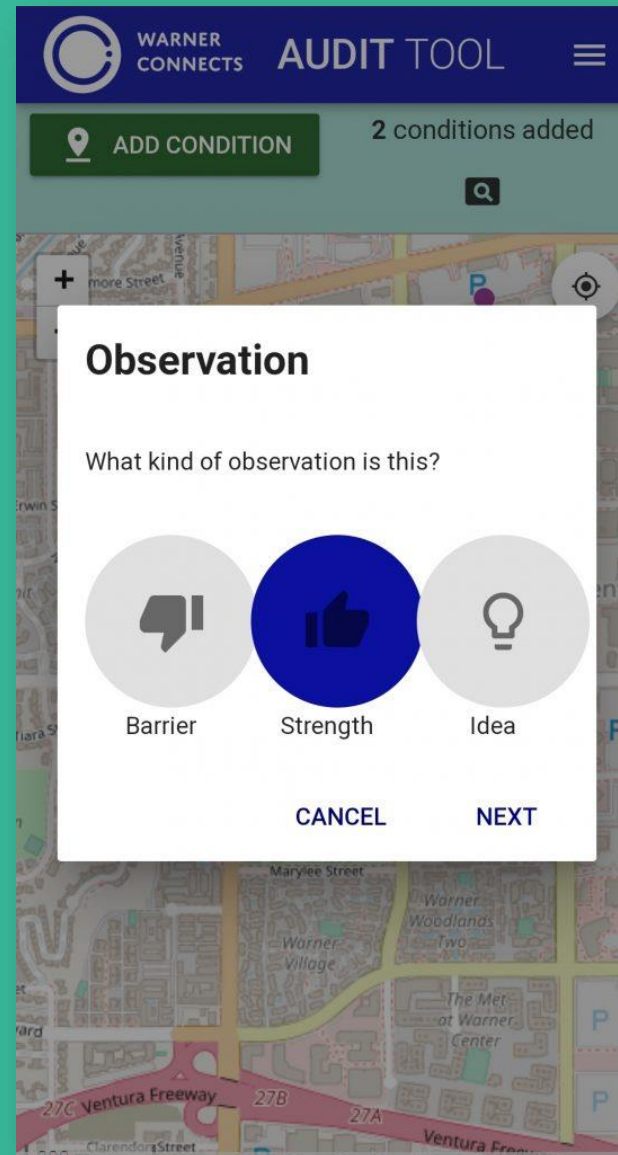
WARNER CONNECTS AUDIT TOOL

ADD CONDITION

2 conditions added

+

more Street

venue

Erwin S

Tiara S

Observation

What kind of observation is this?

Barrier

Strength

Idea

CANCEL

NEXT

Marylee Street

Warner Woodlands Two

Warner Village

The Met at Warner Center

ard

27C Ventura Freeway

27B

27A

Ventura Free

Clarendon Street

P

P

P